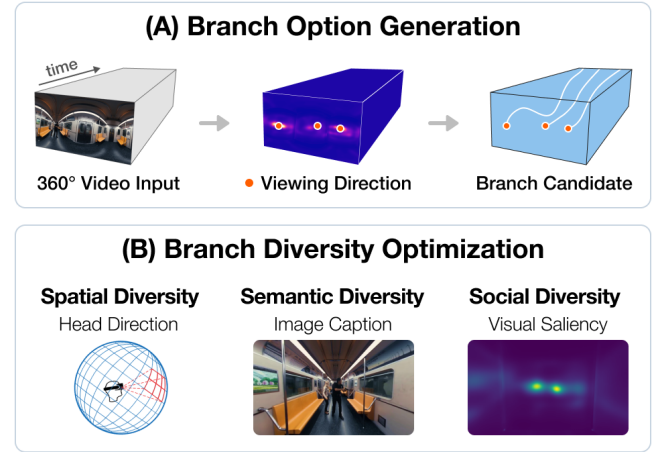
(A) Branch Option Generation

time

360° Video Input

Viewing Direction

Branch Candidate

(B) Branch Diversity Optimization

Spatial Diversity
Head Direction

Semantic Diversity
Image Caption

Social Diversity
Visual Saliency